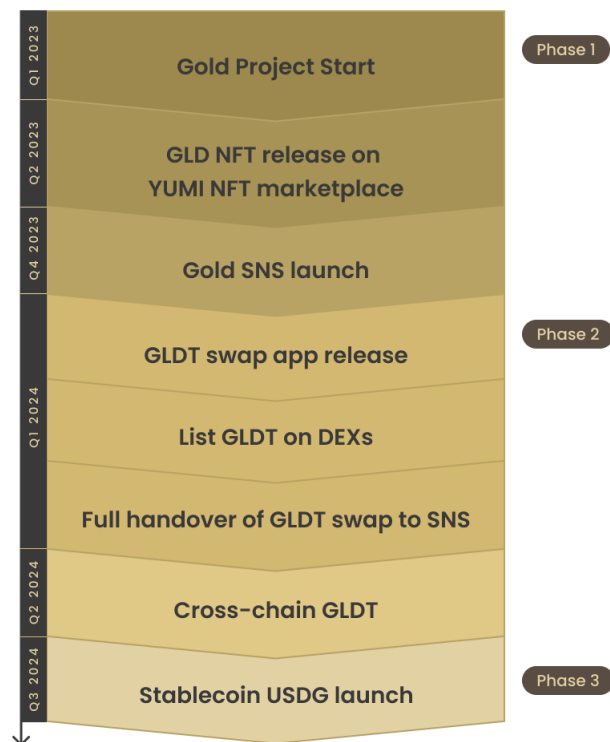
Q1 2023
Gold Project Start
Phase 1

Q2 2023
GLD NFT release on YUMI NFT marketplace

Q4 2023
Gold SNS launch

Q1 2024
GLDT swap app release
Phase 2

List GLDT on DEXs

Full handover of GLDT swap to SNS

Q2 2024
Cross-chain GLDT

Q3 2024
Stablecoin USDG launch
Phase 3